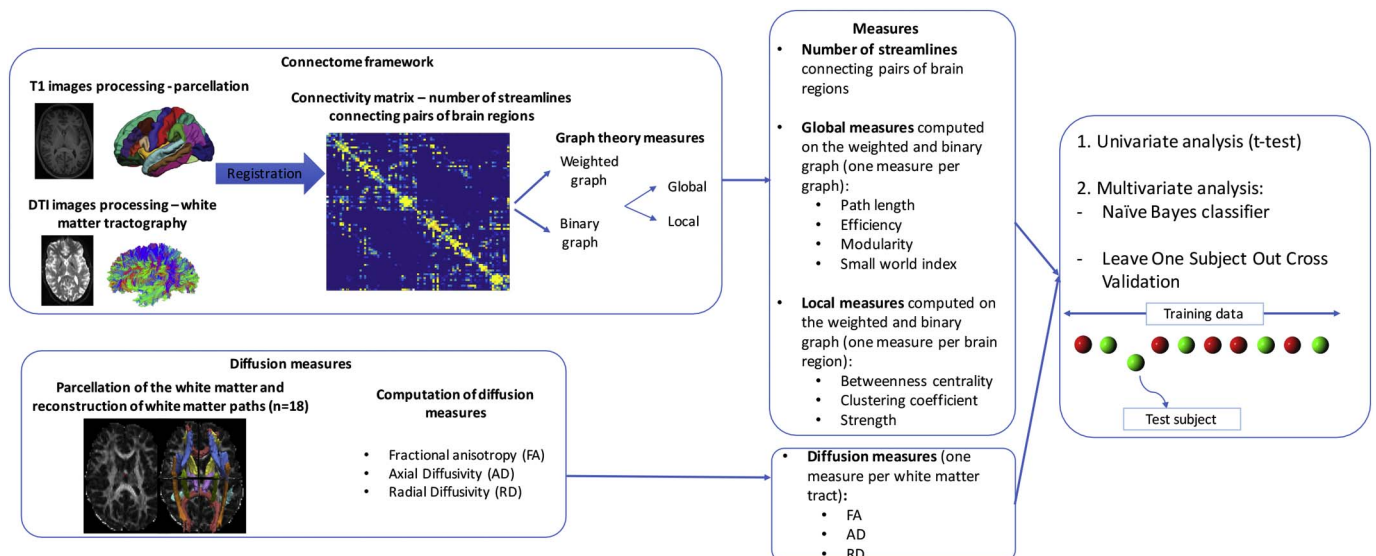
Connectome framework

T1 images processing - parcellation

Registration

DTI images processing – white matter tractography

Connectivity matrix – number of streamlines connecting pairs of brain regions

Graph theory measures

Weighted graph

Binary graph

Global

Local

Measures

- **Number of streamlines** connecting pairs of brain regions
- **Global measures** computed on the weighted and binary graph (one measure per graph):
  - Path length
  - Efficiency
  - Modularity
  - Small world index
- **Local measures** computed on the weighted and binary graph (one measure per brain region):
  - Betweenness centrality
  - Clustering coefficient
  - Strength

1. Univariate analysis (t-test)

2. Multivariate analysis:
- Naïve Bayes classifier
- Leave One Subject Out Cross Validation

Training data

Test subject

Diffusion measures

Parcellation of the white matter and reconstruction of white matter paths (n=18)

Computation of diffusion measures

- Fractional anisotropy (FA)
- Axial Diffusivity (AD)
- Radial Diffusivity (RD)

- **Diffusion measures** (one measure per white matter tract):
  - FA
  - AD
  - RD